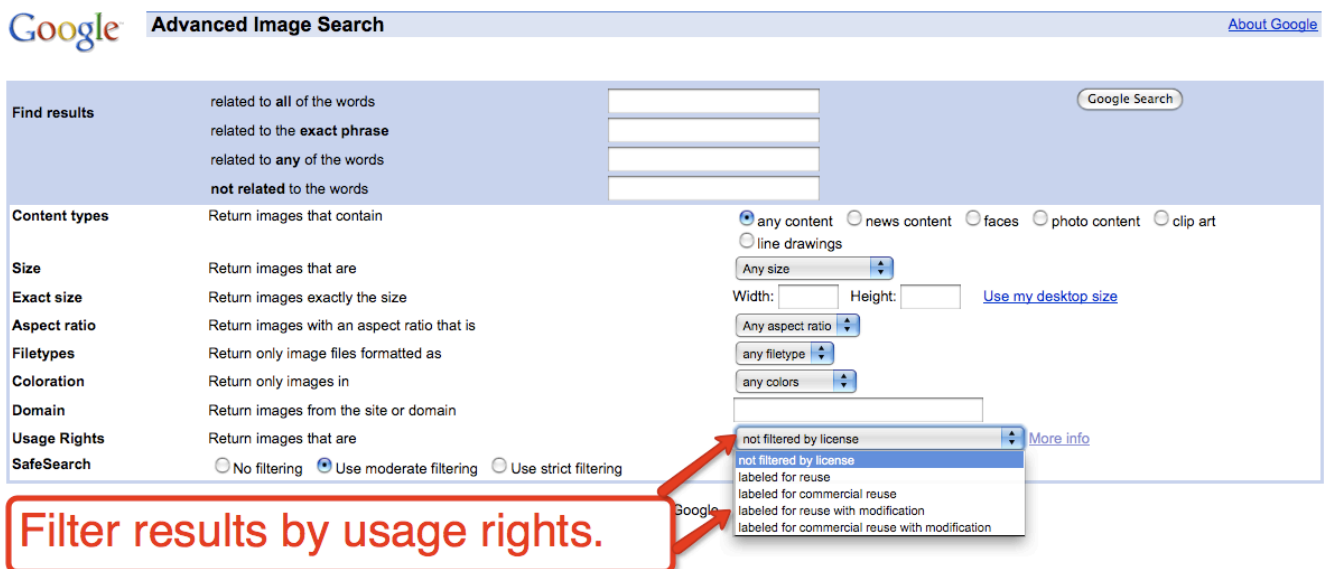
Google Advanced Image Search

About Google

Find results
related to **all** of the words
related to the **exact phrase**
related to **any** of the words
**not related** to the words

Google Search

Content types
Return images that contain
any content news content faces photo content clip art line drawings

Size
Return images that are
Any size

Exact size
Return images exactly the size
Width: Height: Use my desktop size

Aspect ratio
Return images with an aspect ratio that is
Any aspect ratio

Filetypes
Return only image files formatted as
any filetype

Coloration
Return only images in
any colors

Domain
Return images from the site or domain

Usage Rights
Return images that are
not filtered by license
More info

not filtered by license
labeled for reuse
labeled for commercial reuse
labeled for reuse with modification
labeled for commercial reuse with modification

SafeSearch
No filtering Use moderate filtering Use strict filtering

Google

Filter results by usage rights.